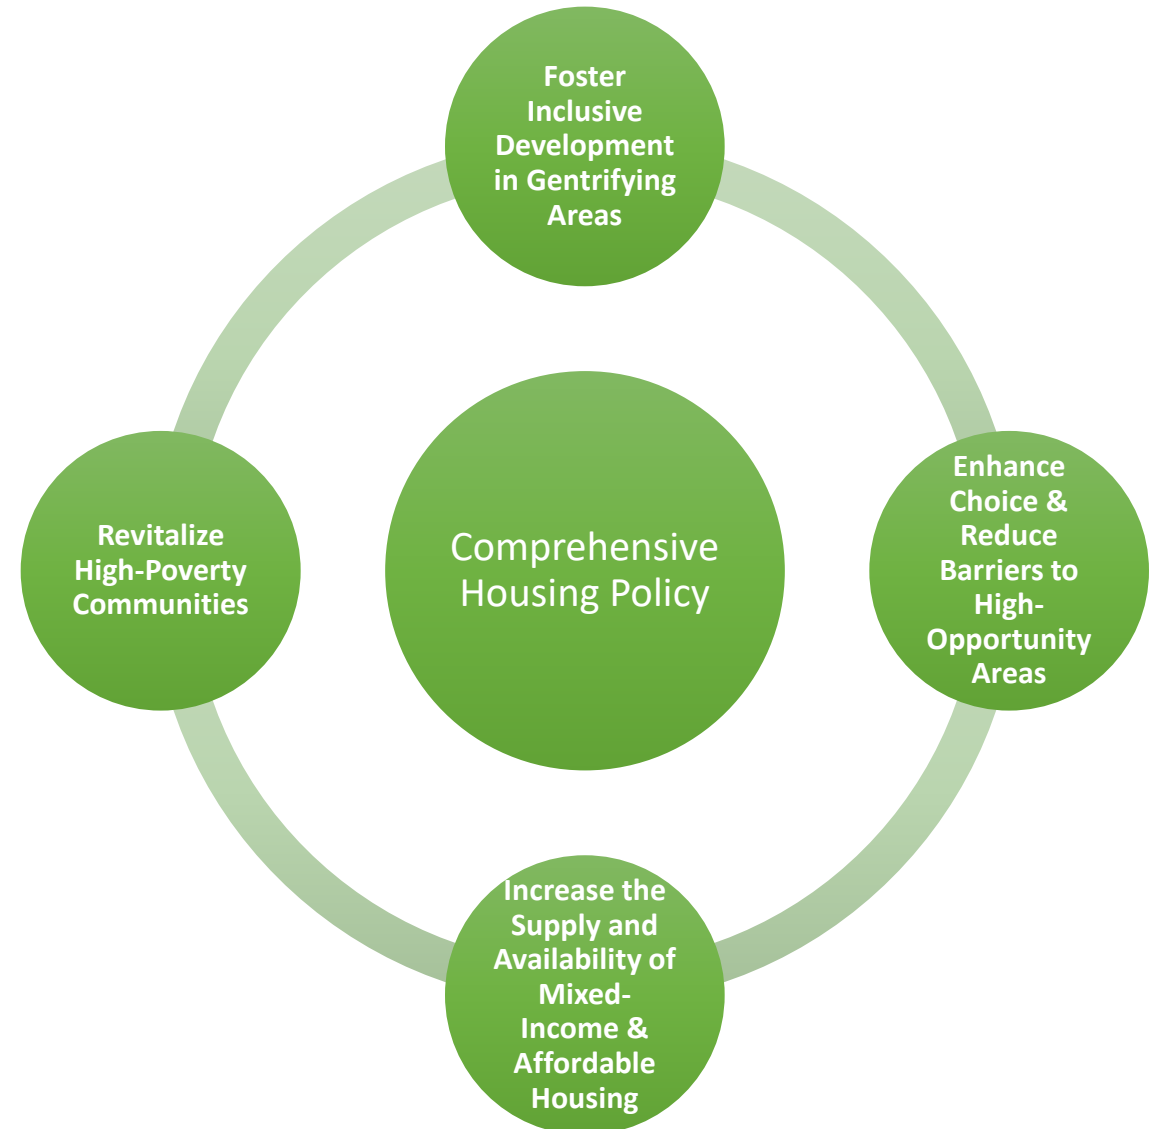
Foster Inclusive Development in Gentrifying Areas

Revitalize High-Poverty Communities

Comprehensive Housing Policy

Enhance Choice & Reduce Barriers to High-Opportunity Areas

Increase the Supply and Availability of Mixed-Income & Affordable Housing